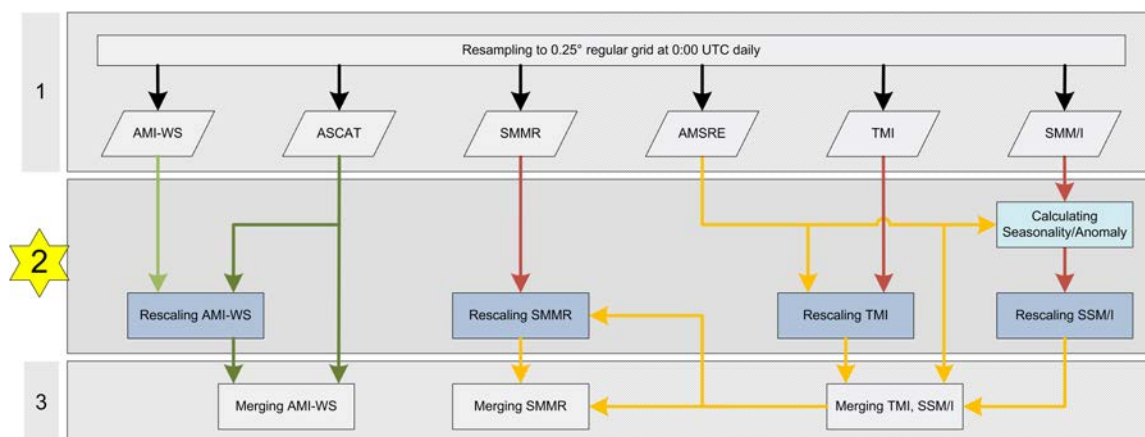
1

Resampling to 0.25° regular grid at 0:00 UTC daily

AMI-WS

ASCAT

SMMR

AMSRE

TMI

SMM/I

2

Calculating Seasonality/Anomaly

Rescaling AMI-WS

Rescaling SMMR

Rescaling TMI

Rescaling SSM/I

3

Merging AMI-WS

Merging SMMR

Merging TMI, SSM/I